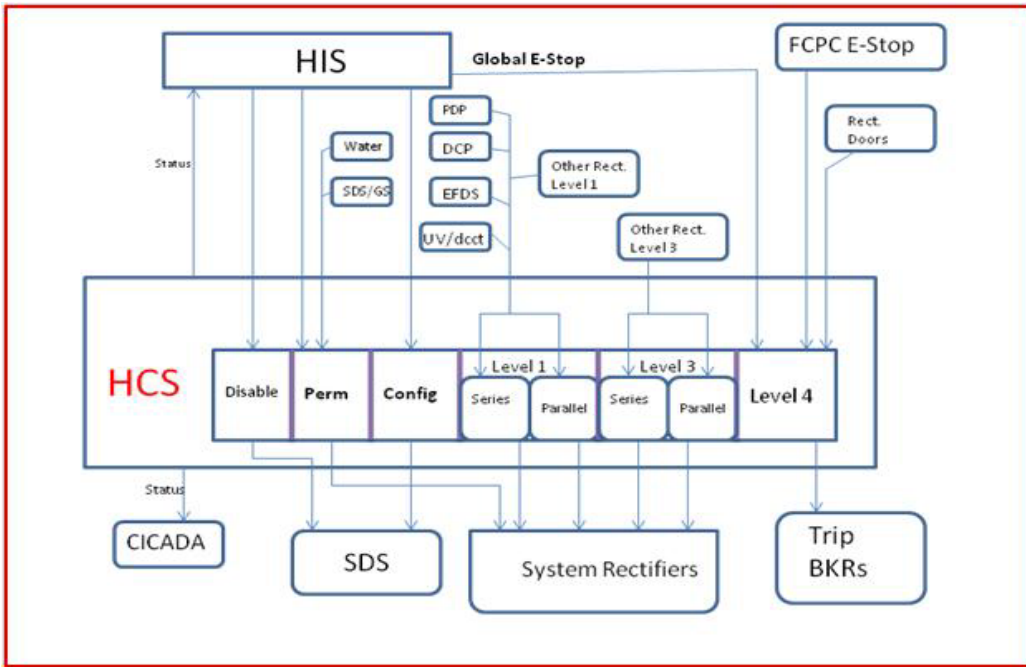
HIS

Global E-Stop

FCPC E-Stop

Status

PDP

Water

DCP

Rect. Doors

SDS/GS

EFDS

Other Rect. Level 1

UV/dcct

Other Rect. Level 3

HCS

Disable

Perm

Config

Level 1

Series

Parallel

Level 3

Series

Parallel

Level 4

Status

CICADA

SDS

System Rectifiers

Trip BKRs